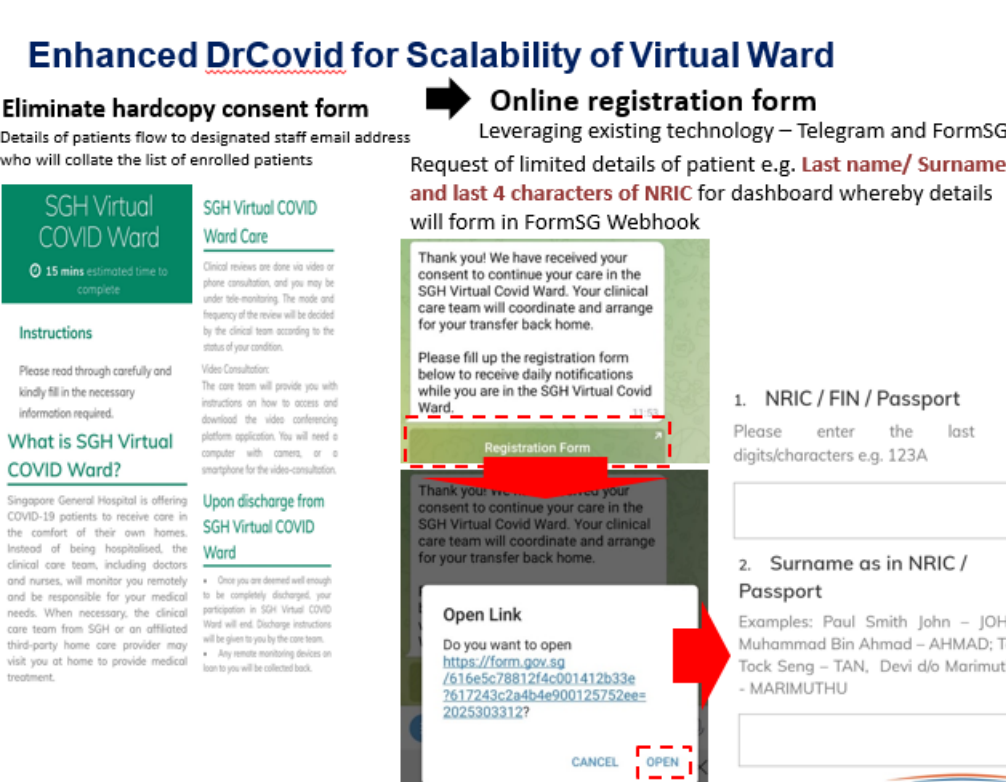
Enhanced DrCovid for Scalability of Virtual Ward

Eliminate hardcopy consent form

Details of patients flow to designated staff email address who will collate the list of enrolled patients

SGH Virtual COVID Ward

15 mins estimated time to complete

Instructions

Please read through carefully and kindly fill in the necessary information required.

What is SGH Virtual COVID Ward?

Singapore General Hospital is offering COVID-19 patients to receive care in the comfort of their own homes. Instead of being hospitalised, the clinical care team, including doctors and nurses, will monitor you remotely and be responsible for your medical needs. When necessary, the clinical care team from SGH or an affiliated third-party home care provider may visit you at home to provide medical treatment.

SGH Virtual COVID Ward Care

Clinical reviews are done via video or phone consultation, and you may be under tele-monitoring. The mode and frequency of the review will be decided by the clinical team according to the status of your condition.

Video Consultation:

The care team will provide you with instructions on how to access and download the video conferencing platform application. You will need a computer with camera, or a smartphone for the video-consultation.

Upon discharge from SGH Virtual COVID Ward

• Once you are deemed well enough to be completely discharged, your participation in SGH Virtual COVID Ward will end. Discharge instructions will be given to you by the care team.

• Any remote monitoring devices on loan to you will be collected back.

Online registration form

Leveraging existing technology – Telegram and FormSG

Request of limited details of patient e.g. Last name/ Surname and last 4 characters of NRIC for dashboard whereby details will form in FormSG Webhook

Thank you! We have received your consent to continue your care in the SGH Virtual Covid Ward. Your clinical care team will coordinate and arrange for your transfer back home.

Please fill up the registration form below to receive daily notifications while you are in the SGH Virtual Covid Ward.

11:53

Registration Form

Thank you! W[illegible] your consent to continue your care in the SGH Virtual Covid Ward. Your clinical care team will coordinate and arrange for your transfer back home.

Open Link

Do you want to open https://form.gov.sg/616e5c78812f4c001412b33e?617243c2a4b4e900125752ee=2025303312?

CANCEL OPEN

1. NRIC / FIN / Passport

Please enter the last digits/characters e.g. 123A

2. Surname as in NRIC / Passport

Examples: Paul Smith John – JOH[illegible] Muhammad Bin Ahmad – AHMAD; T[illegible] Tock Seng – TAN, Devi d/o Marimut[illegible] - MARIMUTHU